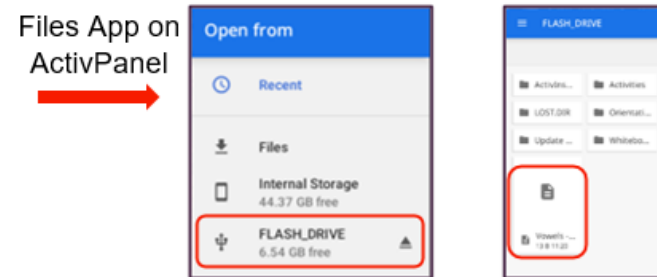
Files App on ActivPanel

Open from

Recent

Files

Internal Storage
44.37 GB free

FLASH_DRIVE
6.54 GB free

FLASH_DRIVE

ActivIns...
Activities
LOST.DIR
Orientati...
Update ...
Whitebo...

Vowels -...
13 B 11:20